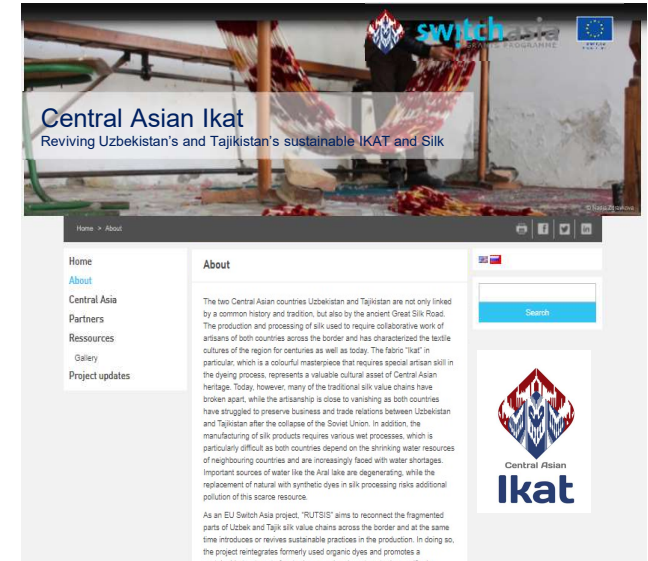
switchasia
GRANTS PROGRAMME

Central Asian Ikat
Reviving Uzbekistan's and Tajikistan's sustainable IKAT and Silk

© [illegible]

Home > About

Home
About
Central Asia
Partners
Ressources
Gallery
Project updates

About

The two Central Asian countries Uzbekistan and Tajikistan are not only linked by a common history and tradition, but also by the ancient Great Silk Road. The production and processing of silk used to require collaborative work of artisans of both countries across the border and has characterized the textile cultures of the region for centuries as well as today. The fabric "Ikat" in particular, which is a colourful masterpiece that requires special artisan skill in the dyeing process, represents a valuable cultural asset of Central Asian heritage. Today, however, many of the traditional silk value chains have broken apart, while the artisanship is close to vanishing as both countries have struggled to preserve business and trade relations between Uzbekistan and Tajikistan after the collapse of the Soviet Union. In addition, the manufacturing of silk products requires various wet processes, which is particularly difficult as both countries depend on the shrinking water resources of neighbouring countries and are increasingly faced with water shortages. Important sources of water like the Aral lake are degenerating, while the replacement of natural with synthetic dyes in silk processing risks additional pollution of this scarce resource.

As an EU Switch Asia project, "RUTSIS" aims to reconnect the fragmented parts of Uzbek and Tajik silk value chains across the border and at the same time introduces or revives sustainable practices in the production. In doing so, the project reintegrates formerly used organic dyes and promotes a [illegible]

Search

Central Asian
Ikat